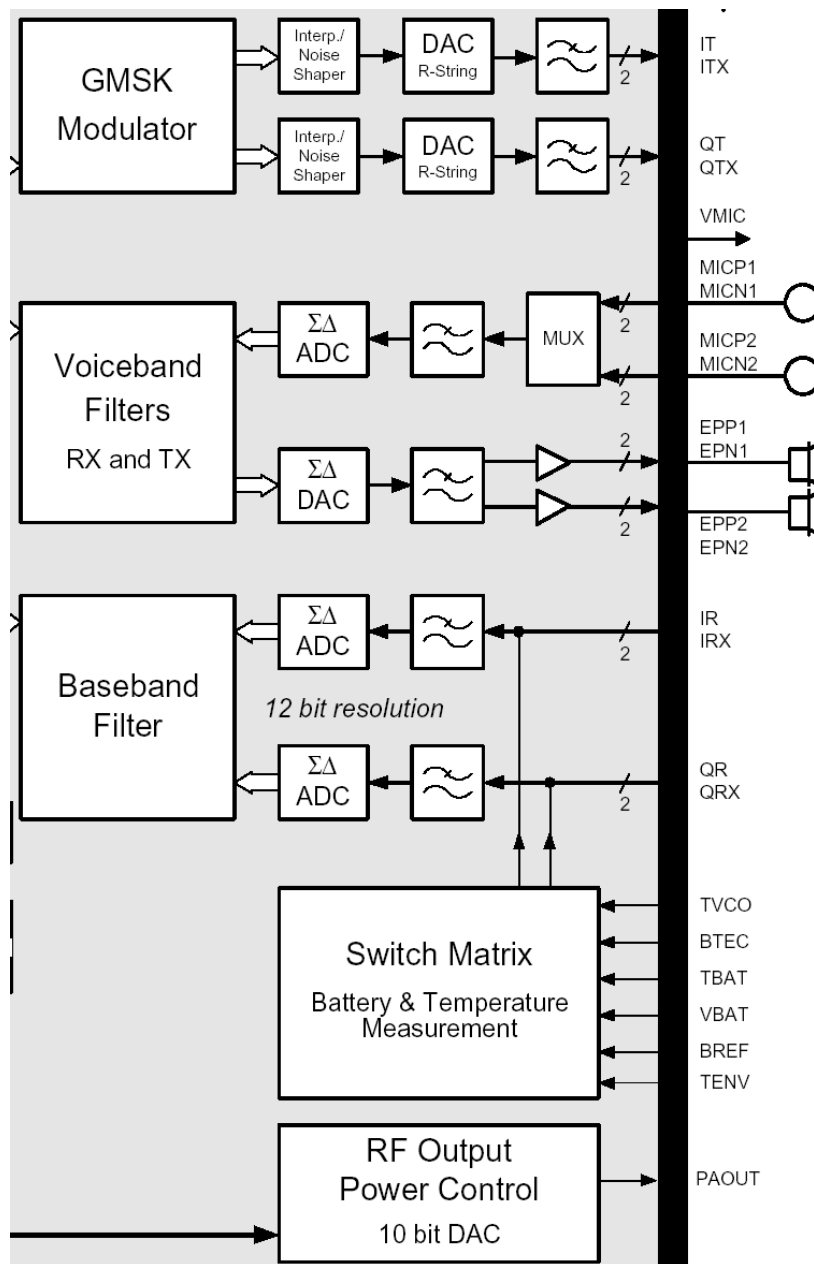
GMSK Modulator

Interp./ Noise Shaper

DAC R-String

2

IT ITX

Interp./ Noise Shaper

DAC R-String

2

QT QTX

VMIC

MICP1 MICN1

2

MUX

MICP2 MICN2

2

Voiceband Filters RX and TX

ΣΔ ADC

ΣΔ DAC

2

EPP1 EPN1

2

EPP2 EPN2

Baseband Filter

ΣΔ ADC

2

IR IRX

12 bit resolution

ΣΔ ADC

2

QR QRX

Switch Matrix

Battery & Temperature Measurement

TVCO

BTEC

TBAT

VBAT

BREF

TENV

RF Output Power Control

10 bit DAC

PAOUT